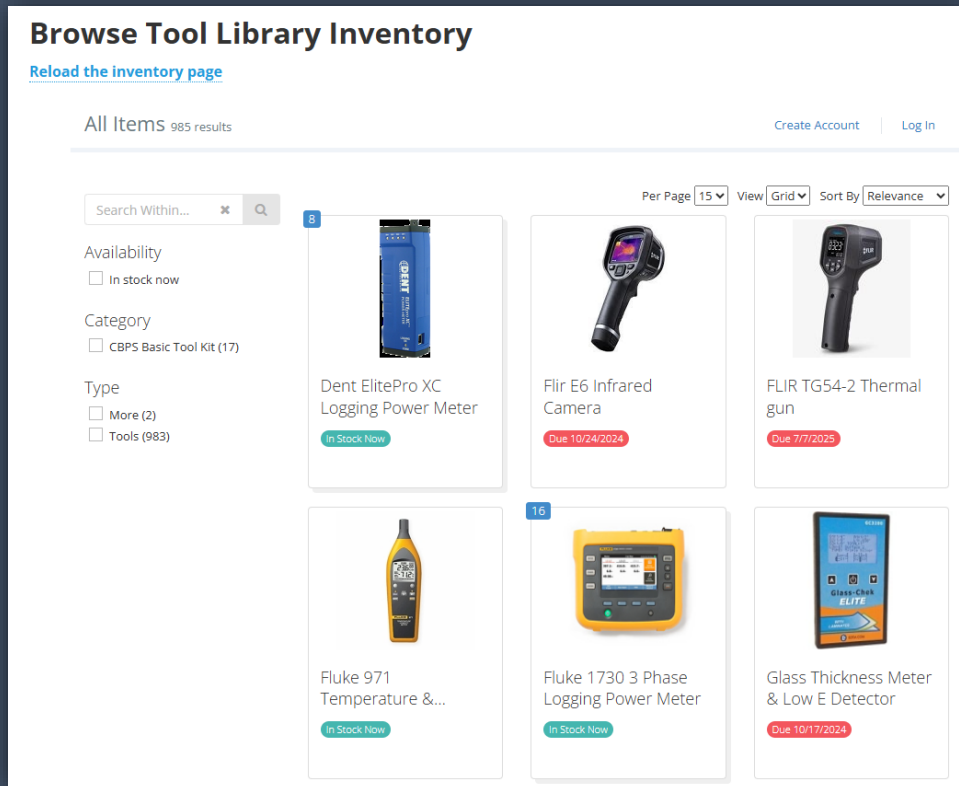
Browse Tool Library Inventory

Reload the inventory page

All Items 985 results

Create Account | Log In

Search Within...

Per Page 15 View Grid Sort By Relevance

Availability

In stock now

Category

CBPS Basic Tool Kit (17)

Type

More (2)

Tools (983)

8

Dent ElitePro XC Logging Power Meter

In Stock Now

Flir E6 Infrared Camera

Due 10/24/2024

FLIR TG54-2 Thermal gun

Due 7/7/2025

Fluke 971 Temperature &...

In Stock Now

16

Fluke 1730 3 Phase Logging Power Meter

In Stock Now

Glass Thickness Meter & Low E Detector

Due 10/17/2024